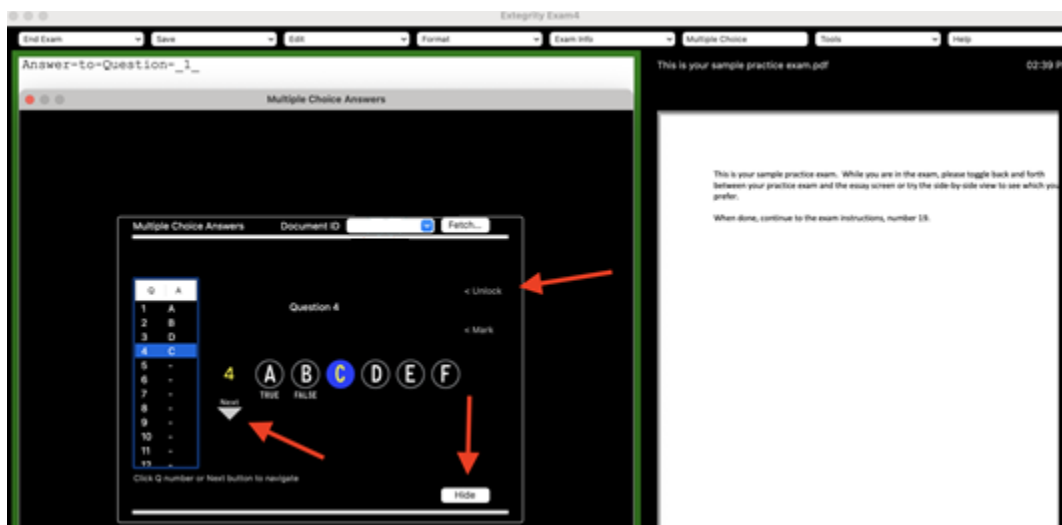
Extegrity Exam4

End Exam | Save | Edit | Format | Exam Info | Multiple Choice | Tools | Help

Answer-to-Question-_1_

Multiple Choice Answers

This is your sample practice exam.pdf

02:39 P

This is your sample practice exam. While you are in the exam, please toggle back and forth between your practice exam and the essay screen or try the side-by-side view to see which you prefer.

When done, continue to the exam instructions, number 19.

Multiple Choice Answers

Document ID

Fetch...

| Q | A |
|---|---|
| 1 | A |
| 2 | B |
| 3 | D |
| 4 | C |
| 5 | - |
| 6 | - |
| 7 | - |
| 8 | - |
| 9 | - |
| 10 | - |
| 11 | - |
| 12 | - |

Question 4

< Unlock

< Mark

4

A B C D E F

TRUE FALSE

Next

Click Q number or Next button to navigate

Hide